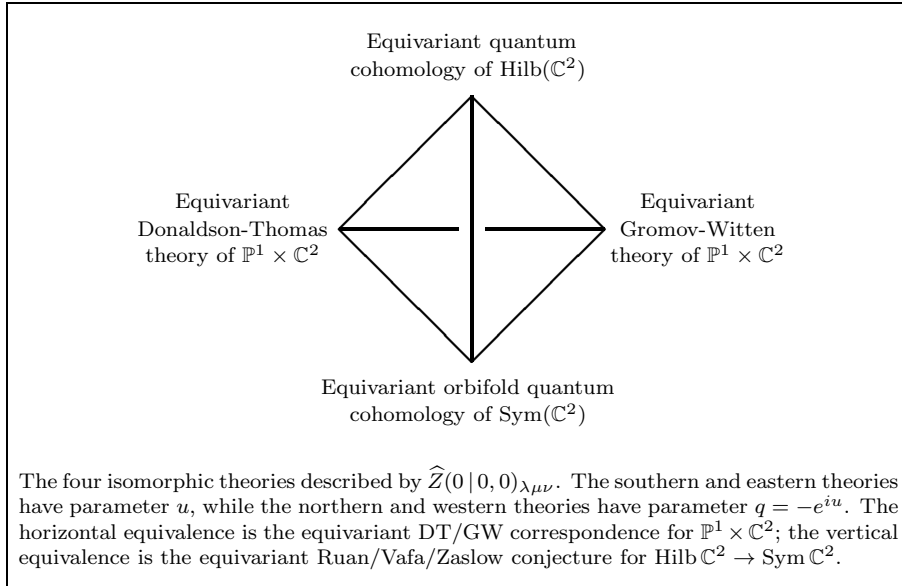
Equivariant quantum cohomology of $\mathrm{Hilb}(\mathbb{C}^2)$

Equivariant Donaldson-Thomas theory of $\mathbb{P}^1 \times \mathbb{C}^2$

Equivariant Gromov-Witten theory of $\mathbb{P}^1 \times \mathbb{C}^2$

Equivariant orbifold quantum cohomology of $\mathrm{Sym}(\mathbb{C}^2)$

The four isomorphic theories described by $\widehat{Z}(0\,|\,0,0)_{\lambda\mu\nu}$. The southern and eastern theories have parameter $u$, while the northern and western theories have parameter $q=-e^{iu}$. The horizontal equivalence is the equivariant DT/GW correspondence for $\mathbb{P}^1 \times \mathbb{C}^2$; the vertical equivalence is the equivariant Ruan/Vafa/Zaslow conjecture for $\mathrm{Hilb}\,\mathbb{C}^2 \to \mathrm{Sym}\,\mathbb{C}^2$.